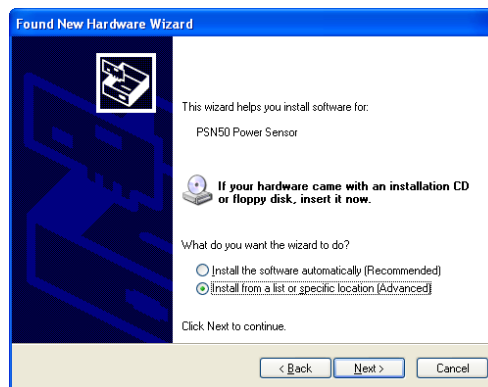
Found New Hardware Wizard

This wizard helps you install software for:

PSN50 Power Sensor

If your hardware came with an installation CD or floppy disk, insert it now.

What do you want the wizard to do?

Install the software automatically (Recommended)

Install from a list or specific location (Advanced)

Click Next to continue.

< Back
Next >
Cancel